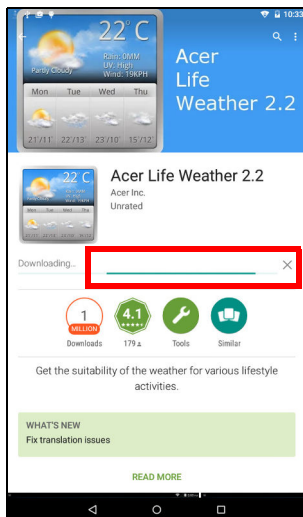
10:33

22° C
Partly Cloudy
Rain: 0MM
UV: High
Wind: 19KPH

Mon Tue Wed Thu
21°/11° 22°/13° 23°/10° 15°/12°

Acer Life Weather 2.2

22° C

Acer Life Weather 2.2
Acer Inc.
Unrated

Downloading...

1 MILLION
Downloads

4.1 ★★★★★
179 ±

Tools

Similar

Get the suitability of the weather for various lifestyle activities.

WHAT'S NEW
Fix translation issues

READ MORE